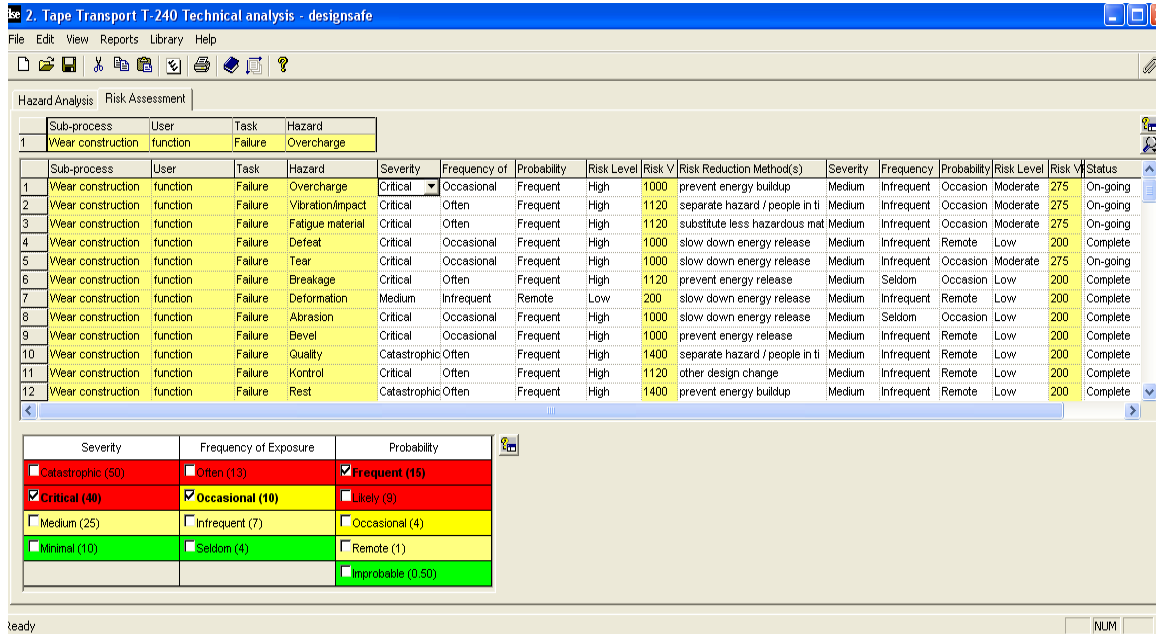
2. Tape Transport T-240 Technical analysis - designsafe

File Edit View Reports Library Help

Hazard Analysis | Risk Assessment

| | Sub-process | User | Task | Hazard |
|---|---|---|---|---|
| 1 | Wear construction | function | Failure | Overcharge |

| | Sub-process | User | Task | Hazard | Severity | Frequency of | Probability | Risk Level | Risk V | Risk Reduction Method(s) | Severity | Frequency | Probability | Risk Level | Risk V | Status |
|---|---|---|---|---|---|---|---|---|---|---|---|---|---|---|---|---|
| 1 | Wear construction | function | Failure | Overcharge | Critical | Occasional | Frequent | High | 1000 | prevent energy buildup | Medium | Infrequent | Occasion | Moderate | 275 | On-going |
| 2 | Wear construction | function | Failure | Vibration/impact | Critical | Often | Frequent | High | 1120 | separate hazard / people in ti | Medium | Infrequent | Occasion | Moderate | 275 | On-going |
| 3 | Wear construction | function | Failure | Fatigue material | Critical | Often | Frequent | High | 1120 | substitute less hazardous mat | Medium | Infrequent | Occasion | Moderate | 275 | On-going |
| 4 | Wear construction | function | Failure | Defeat | Critical | Occasional | Frequent | High | 1000 | slow down energy release | Medium | Infrequent | Remote | Low | 200 | Complete |
| 5 | Wear construction | function | Failure | Tear | Critical | Occasional | Frequent | High | 1000 | slow down energy release | Medium | Infrequent | Occasion | Moderate | 275 | On-going |
| 6 | Wear construction | function | Failure | Breakage | Critical | Often | Frequent | High | 1120 | prevent energy release | Medium | Seldom | Occasion | Low | 200 | Complete |
| 7 | Wear construction | function | Failure | Deformation | Medium | Infrequent | Remote | Low | 200 | slow down energy release | Medium | Infrequent | Remote | Low | 200 | Complete |
| 8 | Wear construction | function | Failure | Abrasion | Critical | Occasional | Frequent | High | 1000 | slow down energy release | Medium | Seldom | Occasion | Low | 200 | Complete |
| 9 | Wear construction | function | Failure | Bevel | Critical | Occasional | Frequent | High | 1000 | prevent energy release | Medium | Infrequent | Remote | Low | 200 | Complete |
| 10 | Wear construction | function | Failure | Quality | Catastrophic | Often | Frequent | High | 1400 | separate hazard / people in ti | Medium | Infrequent | Remote | Low | 200 | Complete |
| 11 | Wear construction | function | Failure | Kontrol | Critical | Often | Frequent | High | 1120 | other design change | Medium | Infrequent | Remote | Low | 200 | Complete |
| 12 | Wear construction | function | Failure | Rest | Catastrophic | Often | Frequent | High | 1400 | prevent energy buildup | Medium | Infrequent | Remote | Low | 200 | Complete |

| Severity | Frequency of Exposure | Probability |
|---|---|---|
| Catastrophic (50) | Often (13) | Frequent (15) |
| Critical (40) | Occasional (10) | Likely (9) |
| Medium (25) | Infrequent (7) | Occasional (4) |
| Minimal (10) | Seldom (4) | Remote (1) |
| | | Improbable (0.50) |

Ready NUM